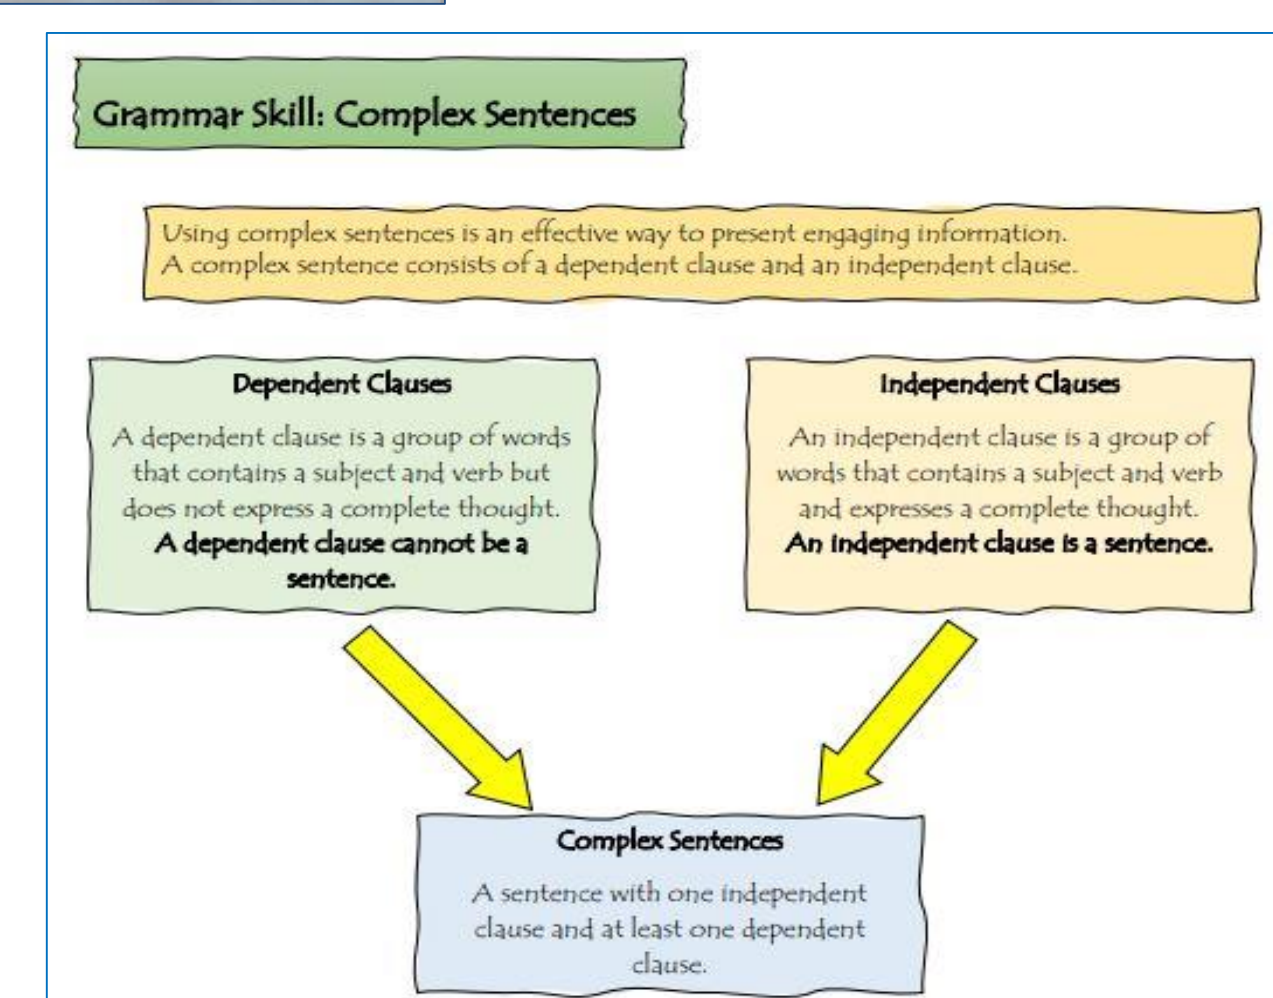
Grammar Skill: Complex Sentences

Using complex sentences is an effective way to present engaging information.
A complex sentence consists of a dependent clause and an independent clause.

Dependent Clauses

A dependent clause is a group of words that contains a subject and verb but does not express a complete thought.
**A dependent clause cannot be a sentence.**

Independent Clauses

An independent clause is a group of words that contains a subject and verb and expresses a complete thought.
**An independent clause is a sentence.**

Complex Sentences

A sentence with one independent clause and at least one dependent clause.